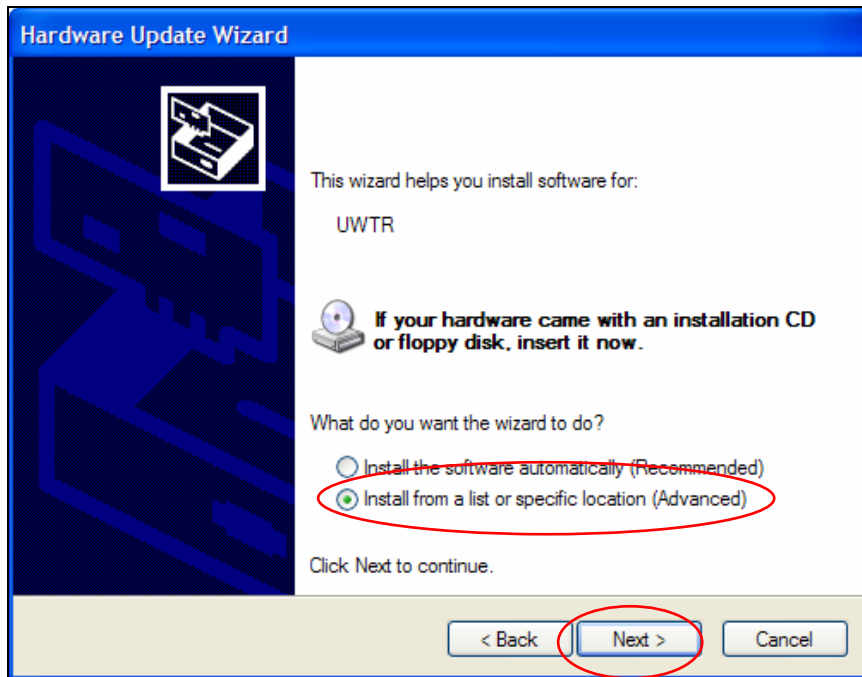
Hardware Update Wizard

This wizard helps you install software for:

UWTR

If your hardware came with an installation CD or floppy disk, insert it now.

What do you want the wizard to do?

Install the software automatically (Recommended)
Install from a list or specific location (Advanced)

Click Next to continue.

< Back
Next >
Cancel